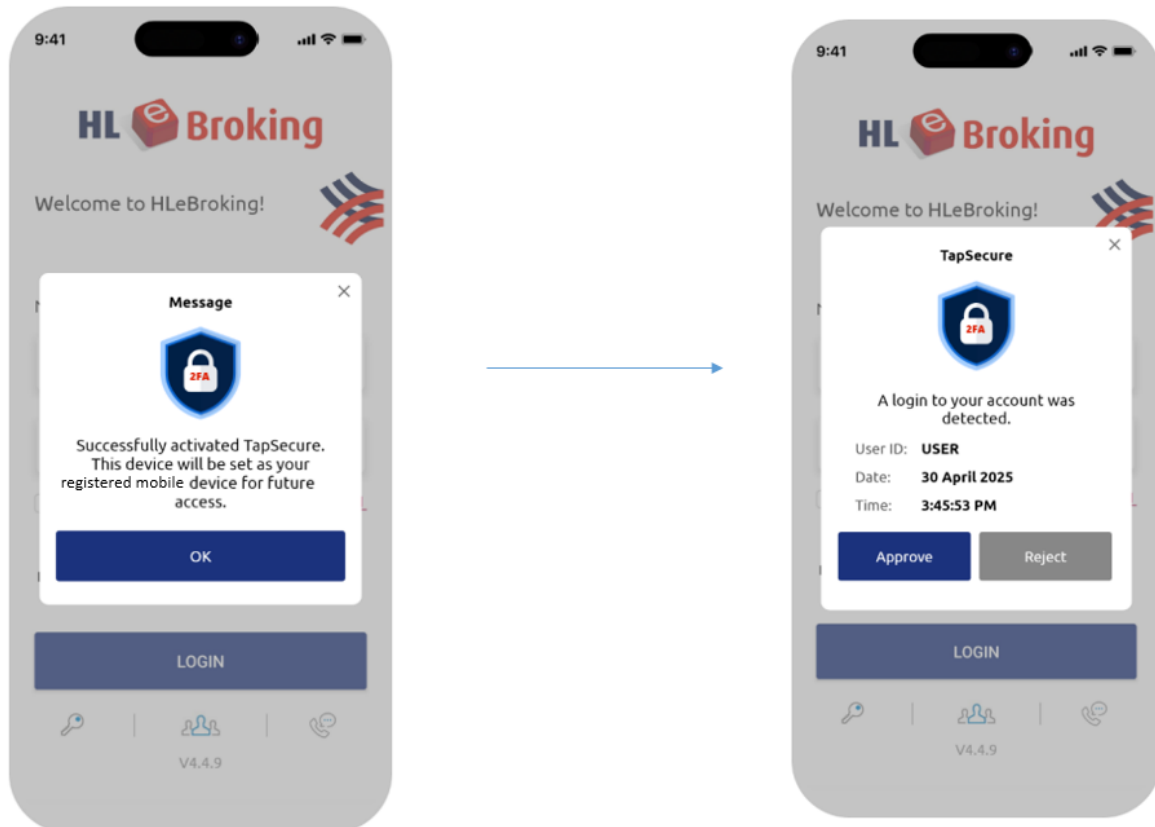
9:41

HL e Broking

Welcome to HLeBroking!

Message

2FA

Successfully activated TapSecure. This device will be set as your registered mobile device for future access.

OK

LOGIN

V4.4.9

9:41

HL e Broking

Welcome to HLeBroking!

TapSecure

2FA

A login to your account was detected.

User ID: USER

Date: 30 April 2025

Time: 3:45:53 PM

Approve

Reject

LOGIN

V4.4.9